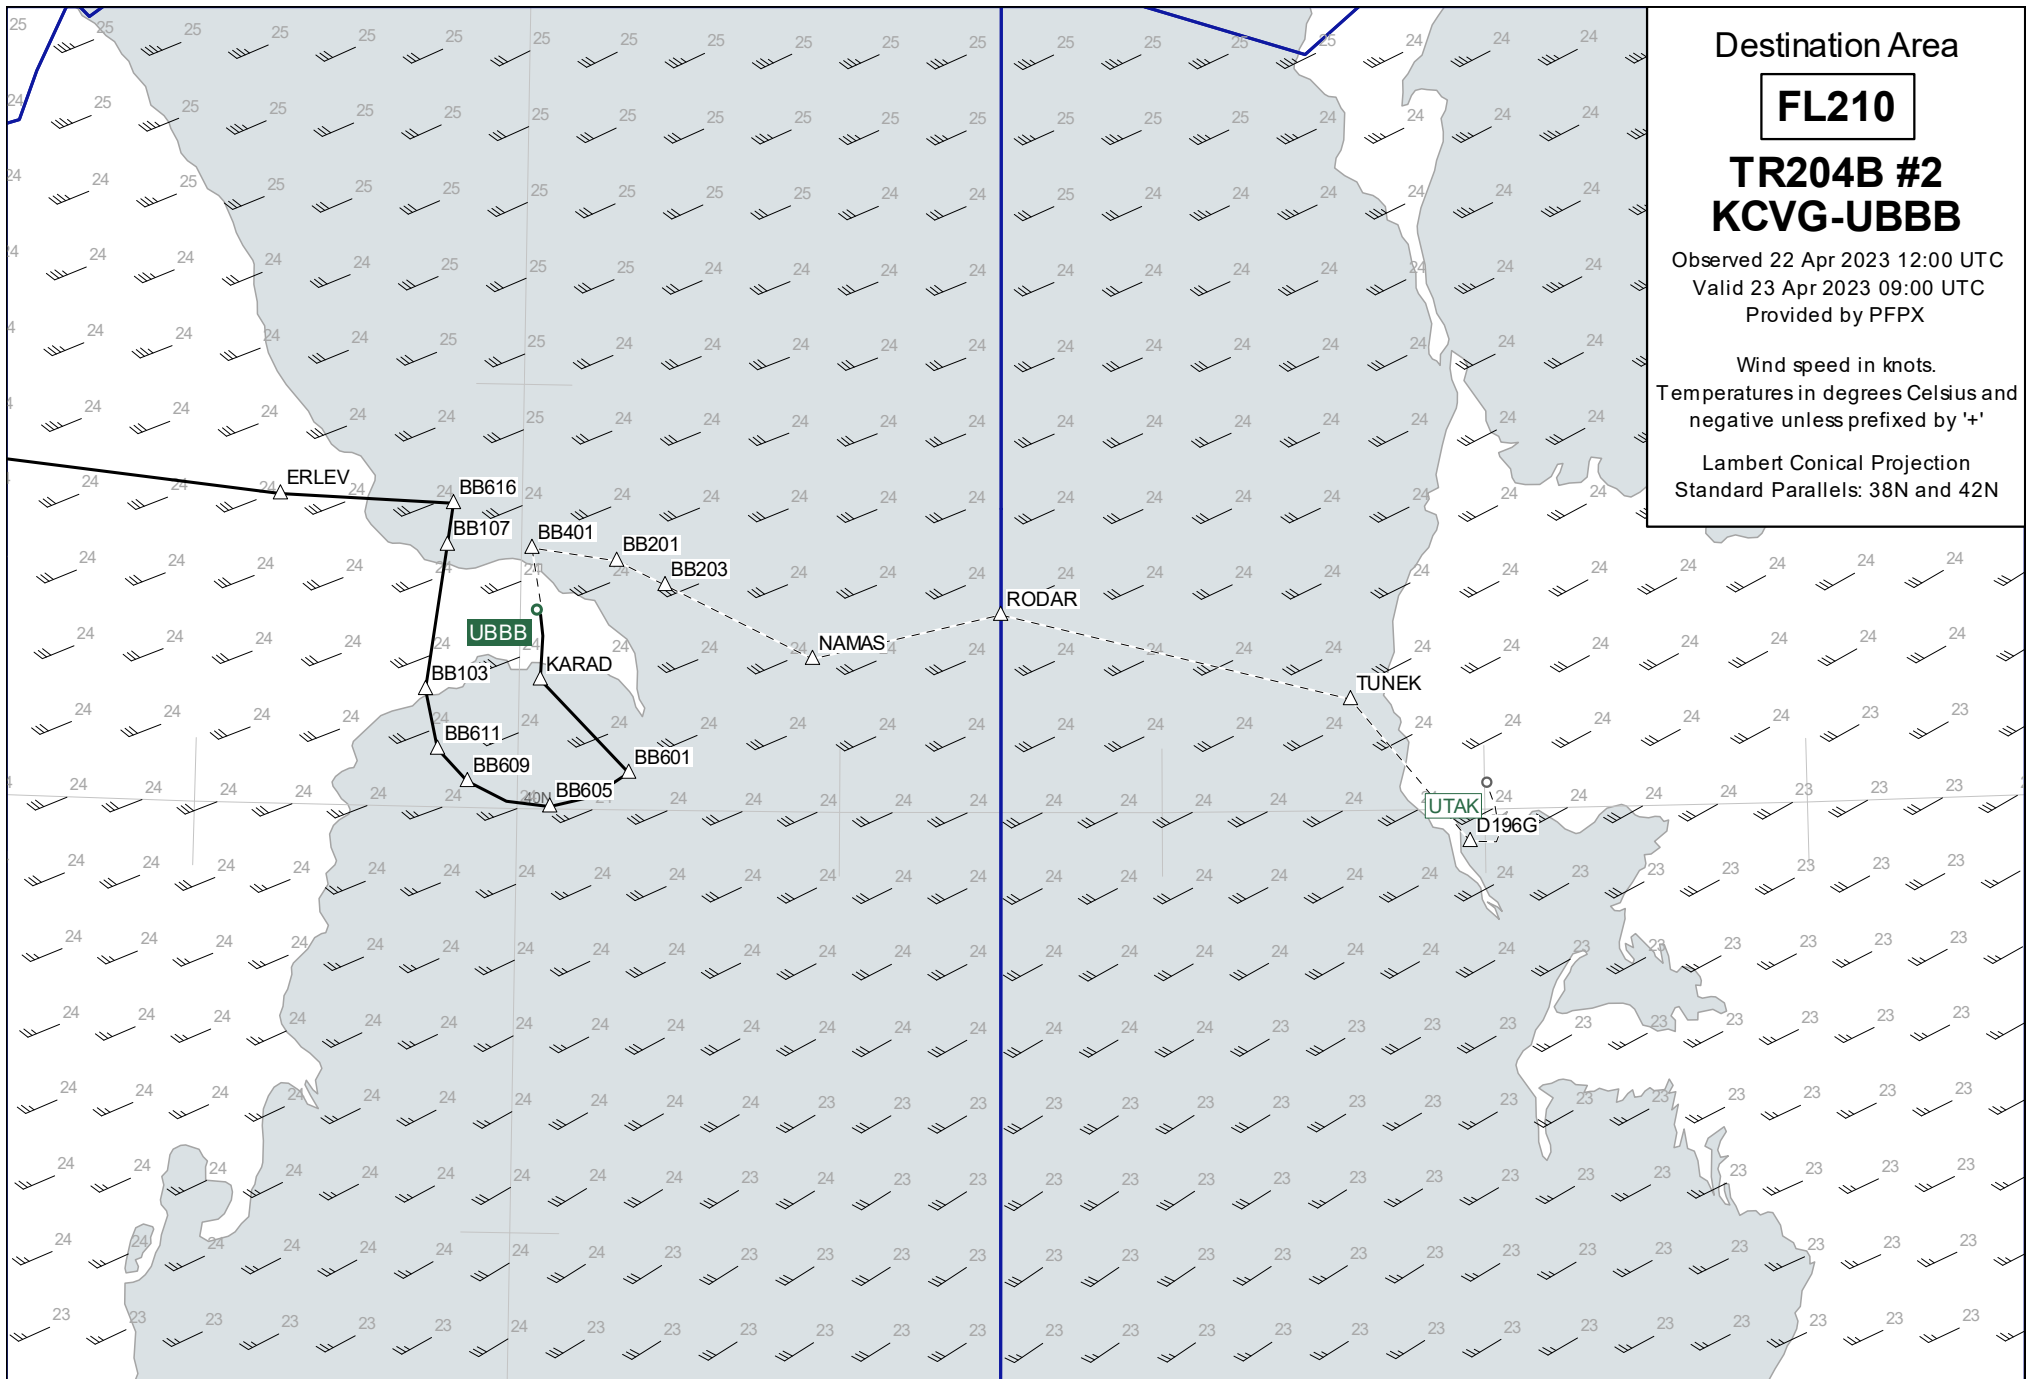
Destination Area

FL210

TR204B #2
KCVG-UBBB

Observed 22 Apr 2023 12:00 UTC
Valid 23 Apr 2023 09:00 UTC
Provided by PFPX

Wind speed in knots.
Temperatures in degrees Celsius and negative unless prefixed by '+'

Lambert Conical Projection
Standard Parallels: 38N and 42N

ERLEV
BB616
BB107
BB401
BB201
BB203
UBBB
KARAD
BB103
NAMAS
RODAR
TUNEK
BB611
BB609
BB601
BB605
40N
UTAK
D196G

25 25 25 25 25 25 25 25 25 25 25 25 25 25 25 24 24 24
24 25 25 25 25 25 25 25 25 25 25 25 25 25 24 24 24 24
24 24 25 25 25 25 25 25 25 25 24 24 25 24 24 24 24 24 24
24 24 24 24 24 25 25 25 24 24 24 24 24 24 24 24 24 24 24
24 24 24 24 24 25 25 24 24 24 24 24 24 24 24 24 24 24 24
24 24 24 24 24 24 25 24 24 24 24 24 24 24 24 24 24 24 24
24 24 24 24 24 24 24 24 24 24 24 24 24 24 24 24 24 24 24

23 23 23 23 23 23 23 23 23 23 23 23 23 23 23 23 23 23 23 23 23 23 23 23 23